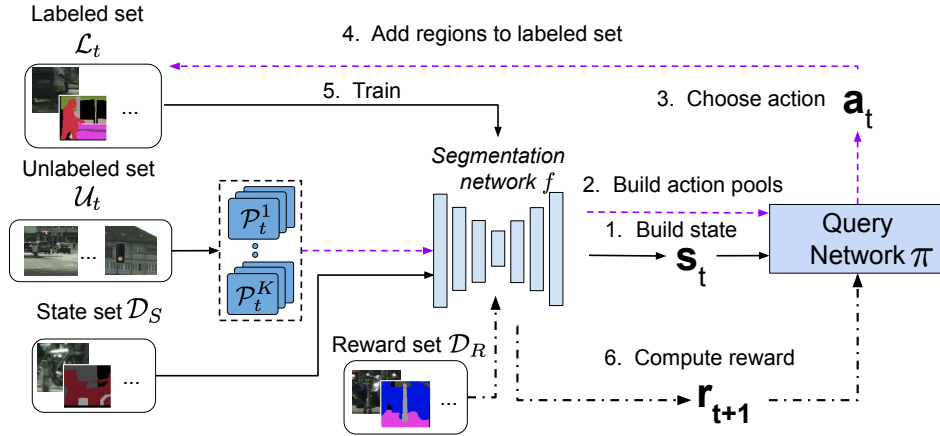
Labeled set $\mathcal{L}_t$

4. Add regions to labeled set

5. Train

3. Choose action $\mathbf{a}_t$

Unlabeled set $\mathcal{U}_t$

Segmentation network $f$

2. Build action pools

$\mathcal{P}_t^1$

$\mathcal{P}_t^K$

1. Build state

Query Network $\pi$

$\mathbf{s}_t$

State set $\mathcal{D}_S$

Reward set $\mathcal{D}_R$

6. Compute reward

$\mathbf{r}_{t+1}$

...

...

...

...